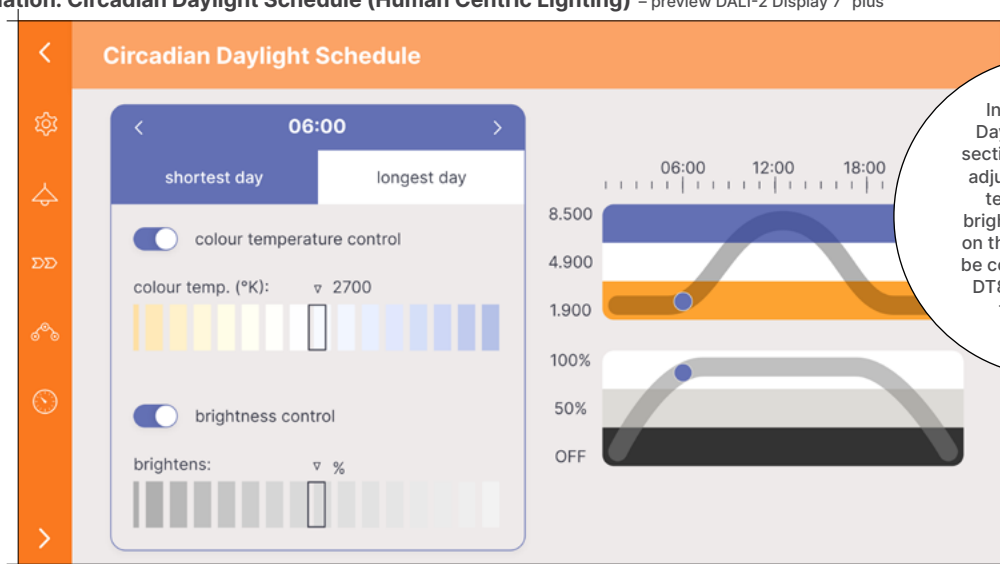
ation: Circadian Daylight Schedule (Human Centric Lighting) – preview DALI-2 Display 7" plus

Circadian Daylight Schedule

06:00

shortest day

longest day

colour temperature control

colour temp. (°K): 2700

brightness control

brightens: %

06:00 12:00 18:00

8.500

4.900

1.900

100%

50%

OFF

In
Day
secti
adju
te
brigh
on th
be co
DT8
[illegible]